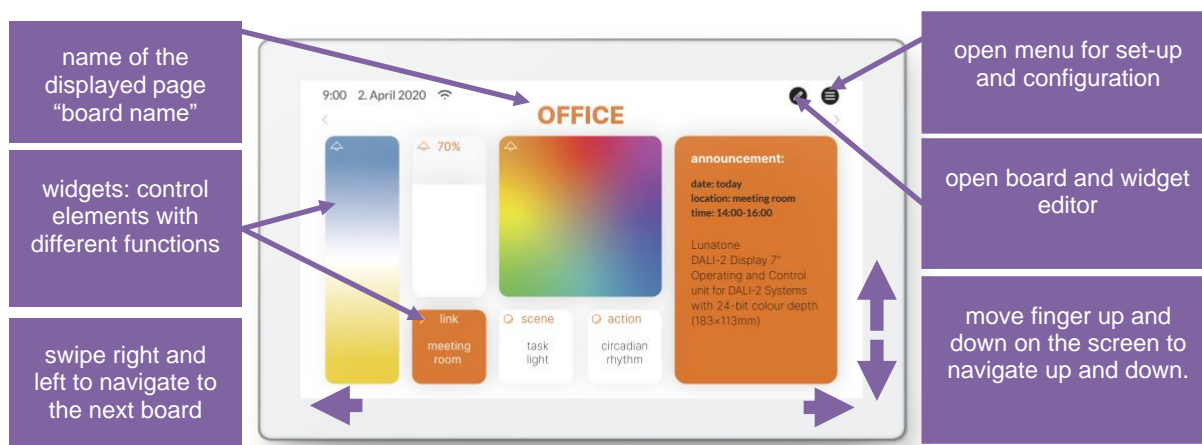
name of the displayed page "board name"

widgets: control elements with different functions

swipe right and left to navigate to the next board

9:00 2. April 2020

OFFICE

70%

announcement:

date: today
location: meeting room
time: 14:00-16:00

Lunatone
DALI-2 Display 7"
Operating and Control unit for DALI-2 Systems with 24-bit colour depth (183×113mm)

link
meeting room

scene
task light

action
circadian rhythm

open menu for set-up and configuration

open board and widget editor

move finger up and down on the screen to navigate up and down.